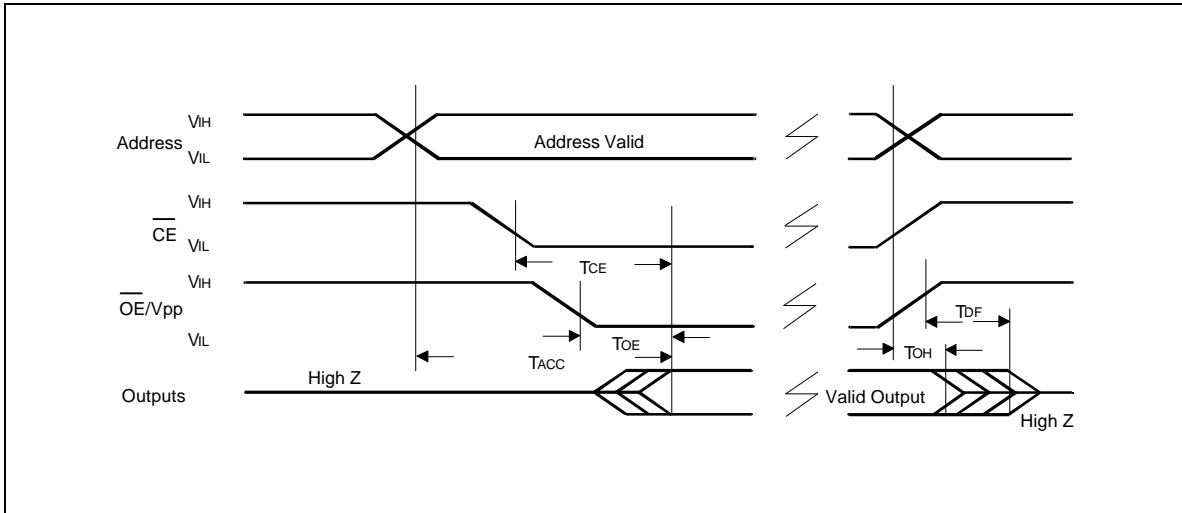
Address $V_{IH}$ $V_{IL}$ Address Valid

$\overline{CE}$ $V_{IH}$ $V_{IL}$

$T_{CE}$

$\overline{OE}$/Vpp $V_{IH}$ $V_{IL}$

$T_{DF}$

$T_{OE}$

$T_{ACC}$

$T_{OH}$

Outputs High Z

Valid Output

High Z